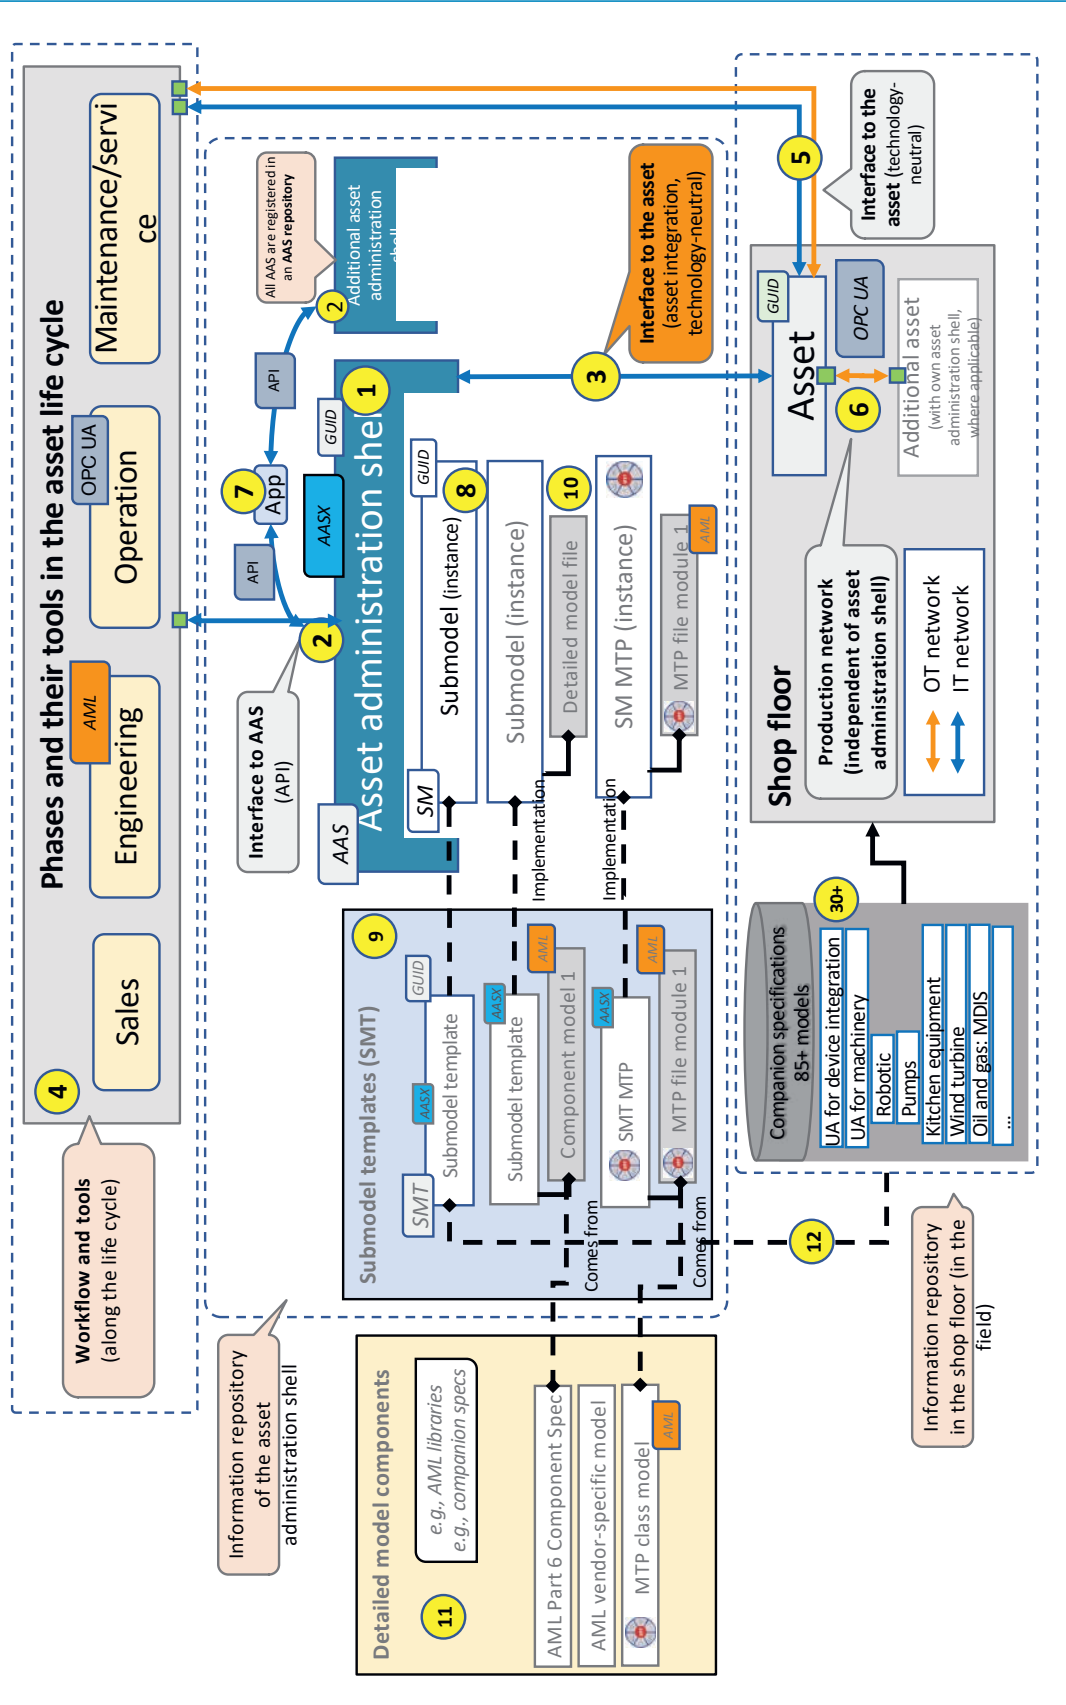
Phases and their tools in the asset life cycle

Sales

AML

Engineering

OPC UA

Operation

Maintenance/service

4

Workflow and tools (along the life cycle)

Information repository of the asset administration shell

All AAS are registered in an AAS repository

Additional asset administration shell

2

API

7

App

API

2

AASX

GUID

1

Asset administration shell

AAS

Interface to AAS (API)

GUID

8

SM

Submodel (instance)

Submodel (instance)

10

Detailed model file

SM MTP (instance)

AML

MTP file module 1

Implementation

Implementation

Interface to the asset (asset integration, technology-neutral)

3

5

Interface to the asset (technology-neutral)

GUID

OPC UA

Asset

6

Additional asset (with own asset administration shell, where applicable)

Shop floor

Production network (independent of asset administration shell)

OT network

IT network

9

Submodel templates (SMT)

GUID

SMT

AASX

Submodel template

AASX

Submodel template

AML

Component model 1

AASX

SMT MTP

AML

MTP file module 1

Comes from

Comes from

12

30+

Companion specifications 85+ models

UA for device integration

UA for machinery

Robotic

Pumps

Kitchen equipment

Wind turbine

Oil and gas: MDIS

...

Information repository in the shop floor (in the field)

Detailed model components

e.g., AML libraries
e.g., companion specs

11

AML Part 6 Component Spec

AML vendor-specific model

MTP class model

AML